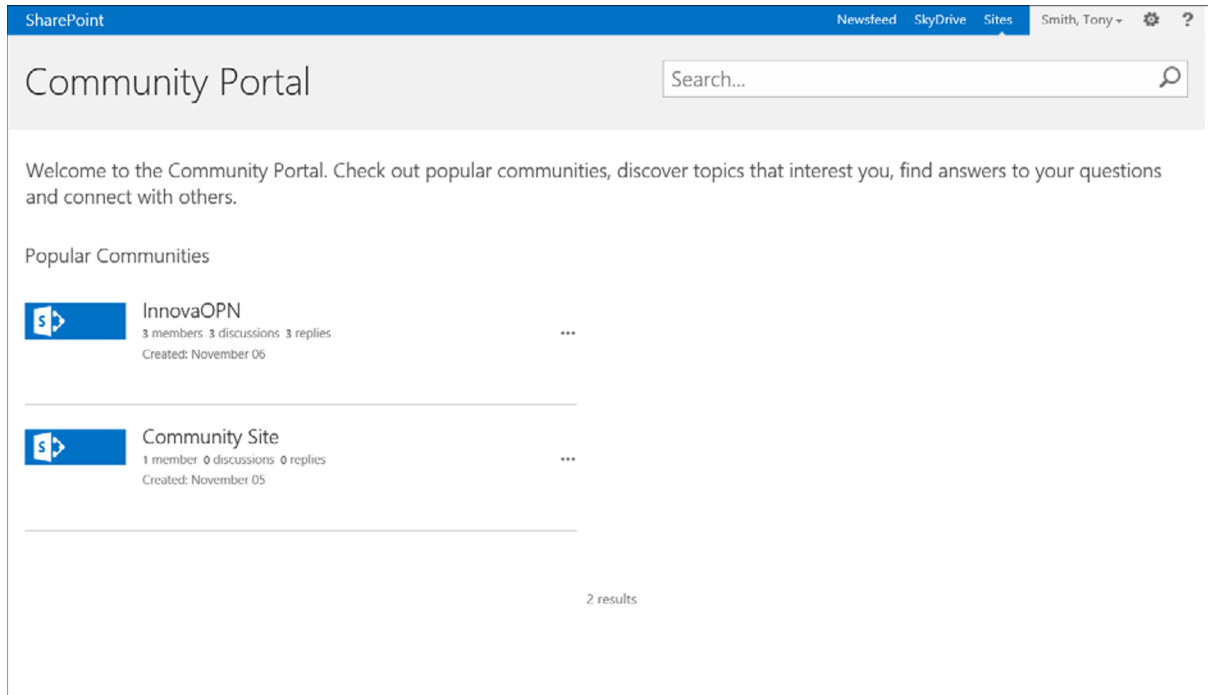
SharePoint

Newsfeed SkyDrive Sites

Smith, Tony ?

Community Portal

Search...

Welcome to the Community Portal. Check out popular communities, discover topics that interest you, find answers to your questions and connect with others.

Popular Communities

S

InnovaOPN
3 members 3 discussions 3 replies
Created: November 06

...

S

Community Site
1 member 0 discussions 0 replies
Created: November 05

...

2 results